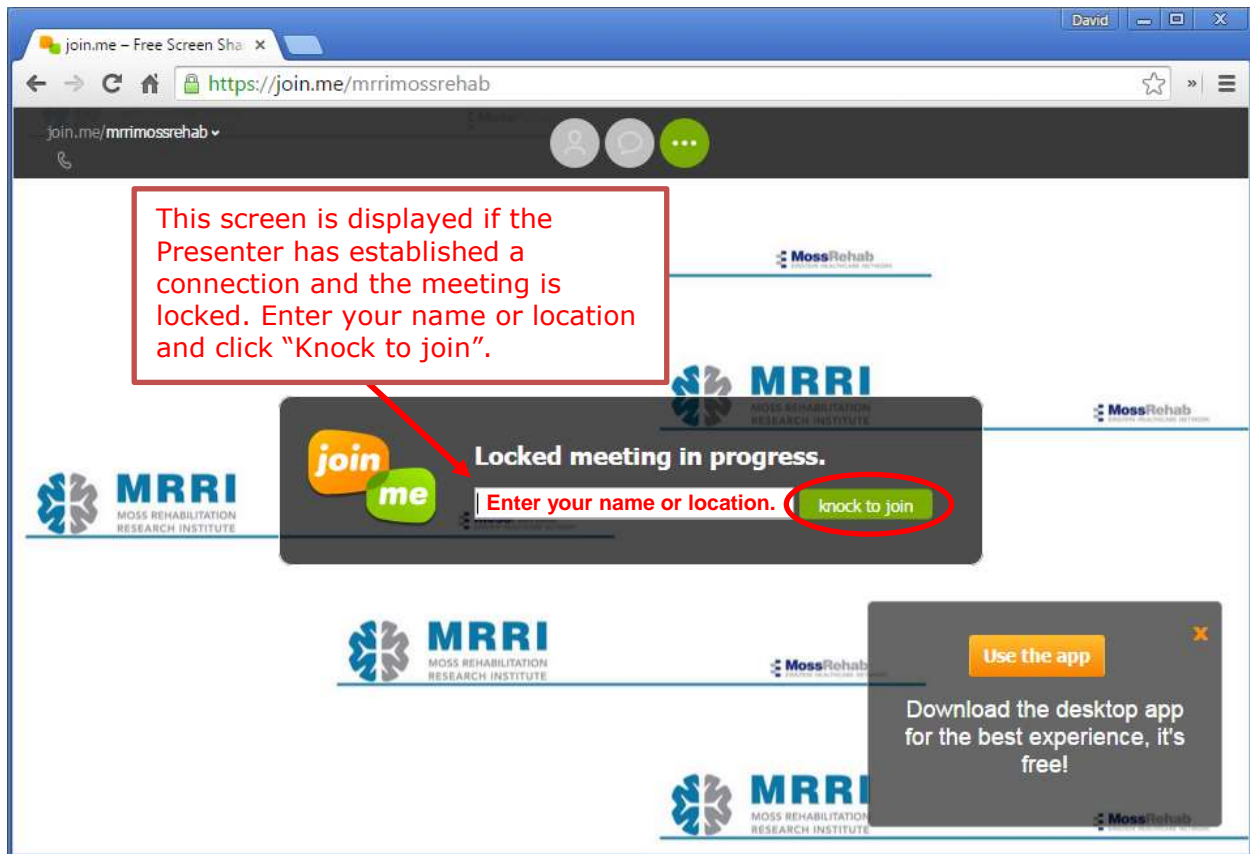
David

join.me – Free Screen Sha ×

https://join.me/mrrimossrehab

join.me/mrrimossrehab

This screen is displayed if the Presenter has established a connection and the meeting is locked. Enter your name or location and click “Knock to join”.

MossRehab

MRRI
MOSS REHABILITATION RESEARCH INSTITUTE

MossRehab

join me

Locked meeting in progress.

Enter your name or location.

knock to join

MRRI
MOSS REHABILITATION RESEARCH INSTITUTE

MRRI
MOSS REHABILITATION RESEARCH INSTITUTE

MossRehab

Use the app

Download the desktop app for the best experience, it's free!

MRRI
MOSS REHABILITATION RESEARCH INSTITUTE

MossRehab